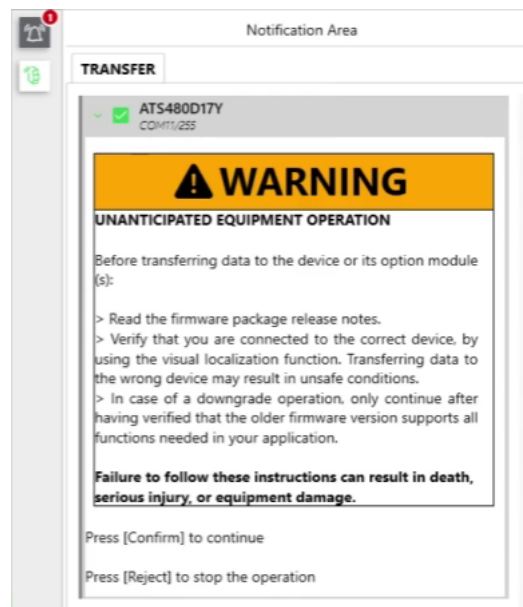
1

Notification Area

TRANSFER

ATS480D17Y
COM11/255

WARNING

UNANTICIPATED EQUIPMENT OPERATION

Before transferring data to the device or its option module (s):

> Read the firmware package release notes.
> Verify that you are connected to the correct device, by using the visual localization function. Transferring data to the wrong device may result in unsafe conditions.
> In case of a downgrade operation, only continue after having verified that the older firmware version supports all functions needed in your application.

Failure to follow these instructions can result in death, serious injury, or equipment damage.

Press [Confirm] to continue

Press [Reject] to stop the operation